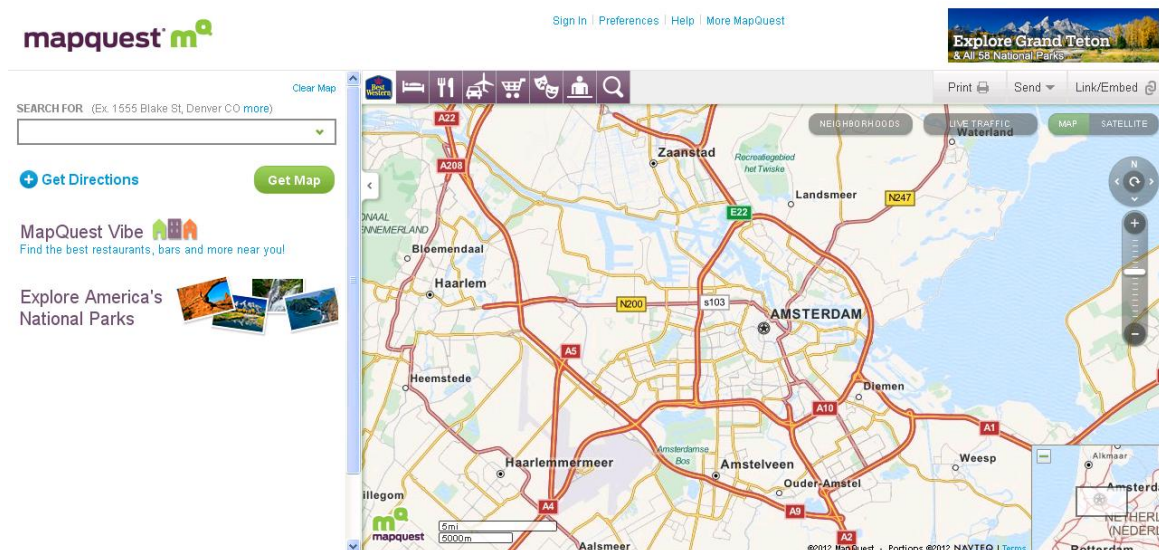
mapquest

Sign In | Preferences | Help | More MapQuest

Explore Grand Teton & All 58 National Parks

Clear Map

SEARCH FOR (Ex. 1555 Blake St, Denver CO more)

Get Directions

Get Map

MapQuest Vibe
Find the best restaurants, bars and more near you!

Explore America's National Parks

Print | Send | Link/Embed

NEIGHBORHOODS | LIVE TRAFFIC | MAP | SATELLITE

A22
A208
Zaanstad
Recreatiegebied het Twiske
Landsmeer
N247
Waterland
E22
ONAAL
ENNEMERLAND
Bloemendaal
Haarlem
N200
s103
AMSTERDAM
A5
Heemstede
Diemen
A10
A1
Amsterdamse Bos
Haarlemmermeer
Amstelveen
Weesp
Alkmaar
Amsterdam
Ouder-Amstel
illegom
A4
A9
A2
Aalsmeer
NETHERL
(NEDERL
Rotterdam
5mi
5000m
mapquest
©2012 MapQuest - Portions ©2012 NAVTEQ | Terms